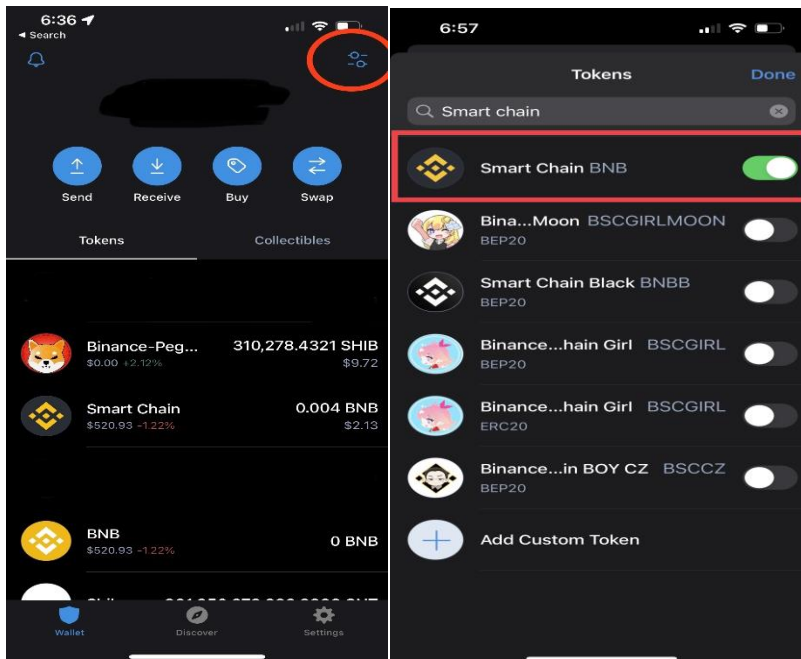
6:36
◂ Search

Send
Receive
Buy
Swap

Tokens
Collectibles

Binance-Peg...
$0.00 +2.12%
310,278.4321 SHIB
$9.72

Smart Chain
$520.93 -1.22%
0.004 BNB
$2.13

BNB
$520.93 -1.22%
0 BNB

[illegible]

Wallet
Discover
Settings

6:57

Tokens
Done

Smart chain

Smart Chain BNB

Bina...Moon BSCGIRLMOON
BEP20

Smart Chain Black BNBB
BEP20

Binance...hain Girl BSCGIRL
BEP20

Binance...hain Girl BSCGIRL
ERC20

Binance...in BOY CZ BSCCZ
BEP20

Add Custom Token